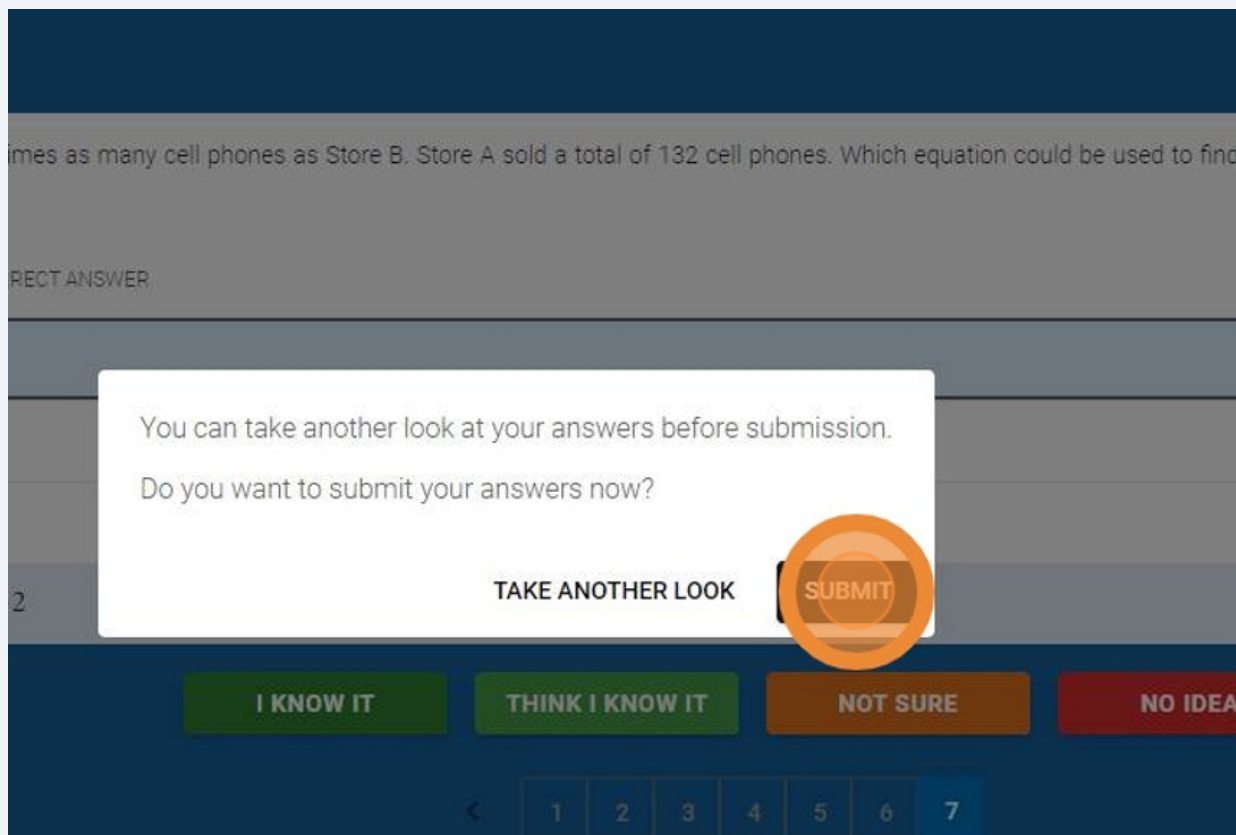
imes as many cell phones as Store B. Store A sold a total of 132 cell phones. Which equation could be used to find

RECT ANSWER

2

You can take another look at your answers before submission.

Do you want to submit your answers now?

TAKE ANOTHER LOOK

SUBMIT

I KNOW IT

THINK I KNOW IT

NOT SURE

NO IDEA

<

1 2 3 4 5 6 7